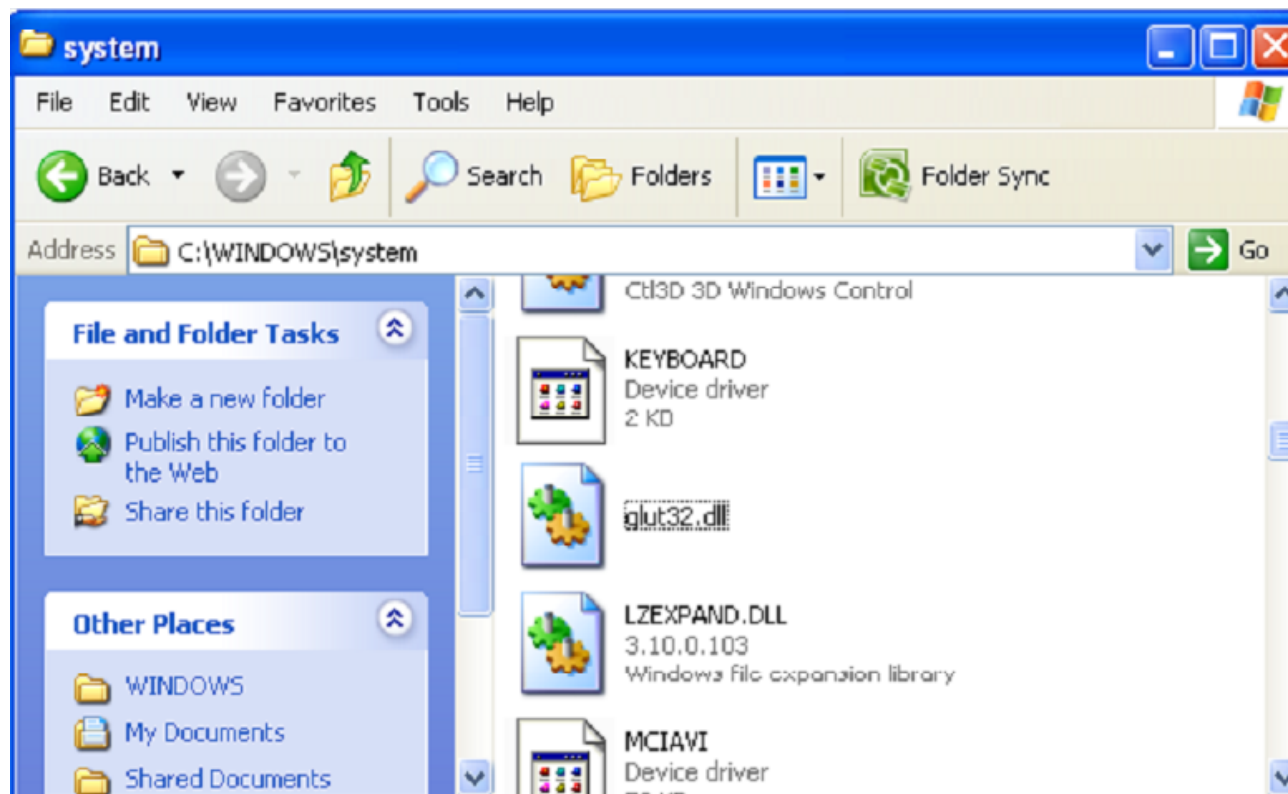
system

File Edit View Favorites Tools Help

Back Search Folders Folder Sync

Address C:\WINDOWS\system Go

File and Folder Tasks

Make a new folder
Publish this folder to the Web
Share this folder

Other Places

WINDOWS
My Documents
Shared Documents

Ctl3D 3D Windows Control

KEYBOARD
Device driver
2 KB

glut32.dll

LZEXPAND.DLL
3.10.0.103
Windows file expansion library

MCIAVI
Device driver
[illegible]